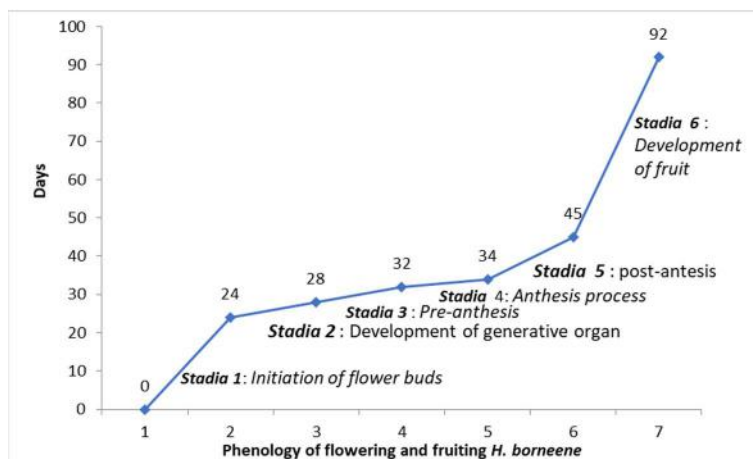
100
90
80
70
60
50
40
30
20
10
0

Days

92
45
34
32
28
24
0

Stadia 6 : Development of fruit

Stadia 5 : post-antesis

Stadia 4: Anthesis process

Stadia 3 : Pre-anthesis

Stadia 2 : Development of generative organ

Stadia 1: Initiation of flower buds

1
2
3
4
5
6
7

Phenology of flowering and fruiting H. borneene